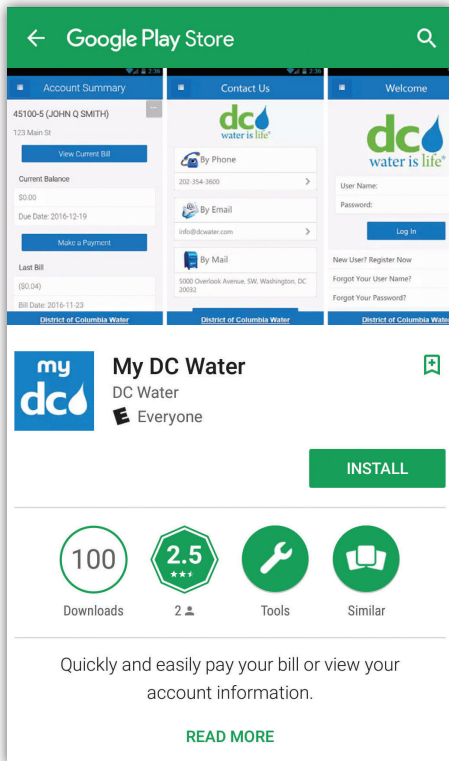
Google Play Store

2:36
Account Summary
45100-5 (JOHN Q SMITH)
123 Main St
View Current Bill
Current Balance
$0.00
Due Date: 2016-12-19
Make a Payment
Last Bill
($0.04)
Bill Date: 2016-11-23
District of Columbia Water

2:36
Contact Us
dc water is life®
By Phone
202-354-3600
By Email
info@dcwater.com
By Mail
5000 Overlook Ave, SW, Washington, DC 20032
District of Columbia Water

Welcome
dc water is life®
User Name:
Password:
Log In
New User? Register Now
Forgot Your User Name?
Forgot Your Password?
District of Columbia Wate

my dc
My DC Water
DC Water
E Everyone

INSTALL

100
Downloads
2.5
★★★
2
Tools
Similar

Quickly and easily pay your bill or view your account information.

READ MORE